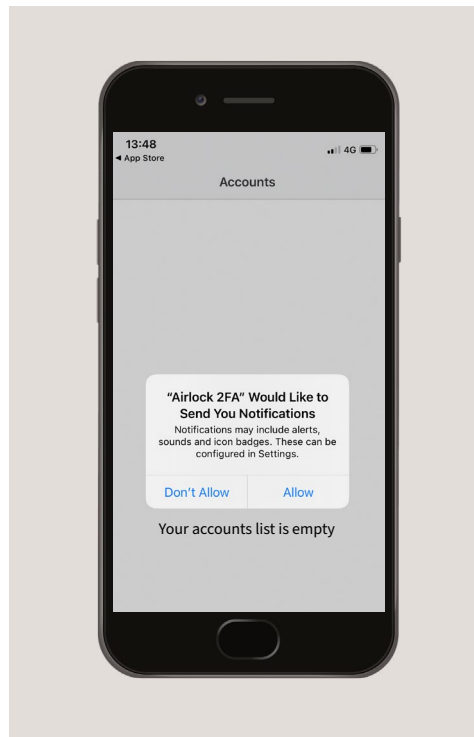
13:48
◀ App Store
4G

Accounts

“Airlock 2FA” Would Like to Send You Notifications
Notifications may include alerts, sounds and icon badges. These can be configured in Settings.

Don’t Allow
Allow

Your accounts list is empty